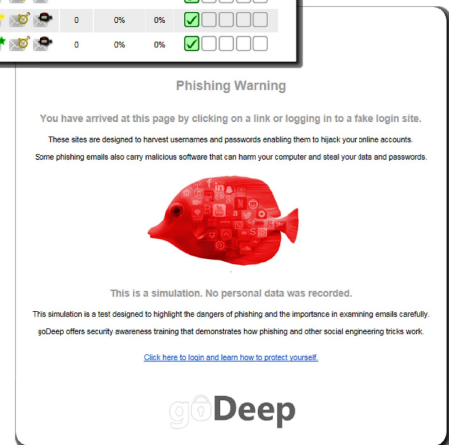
| | 0 | 0% | 0% |
|---|---|---|---|
| | 0 | 0% | 0% |

Phishing Warning

You have arrived at this page by clicking on a link or logging in to a fake login site.

These sites are designed to harvest usernames and passwords enabling them to hijack your online accounts.

Some phishing emails also carry malicious software that can harm your computer and steal your data and passwords.

This is a simulation. No personal data was recorded.

This simulation is a test designed to highlight the dangers of phishing and the importance in examining emails carefully.

goDeep offers security awareness training that demonstrates how phishing and other social engineering tricks work.

Click here to login and learn how to protect yourself.

goDeep